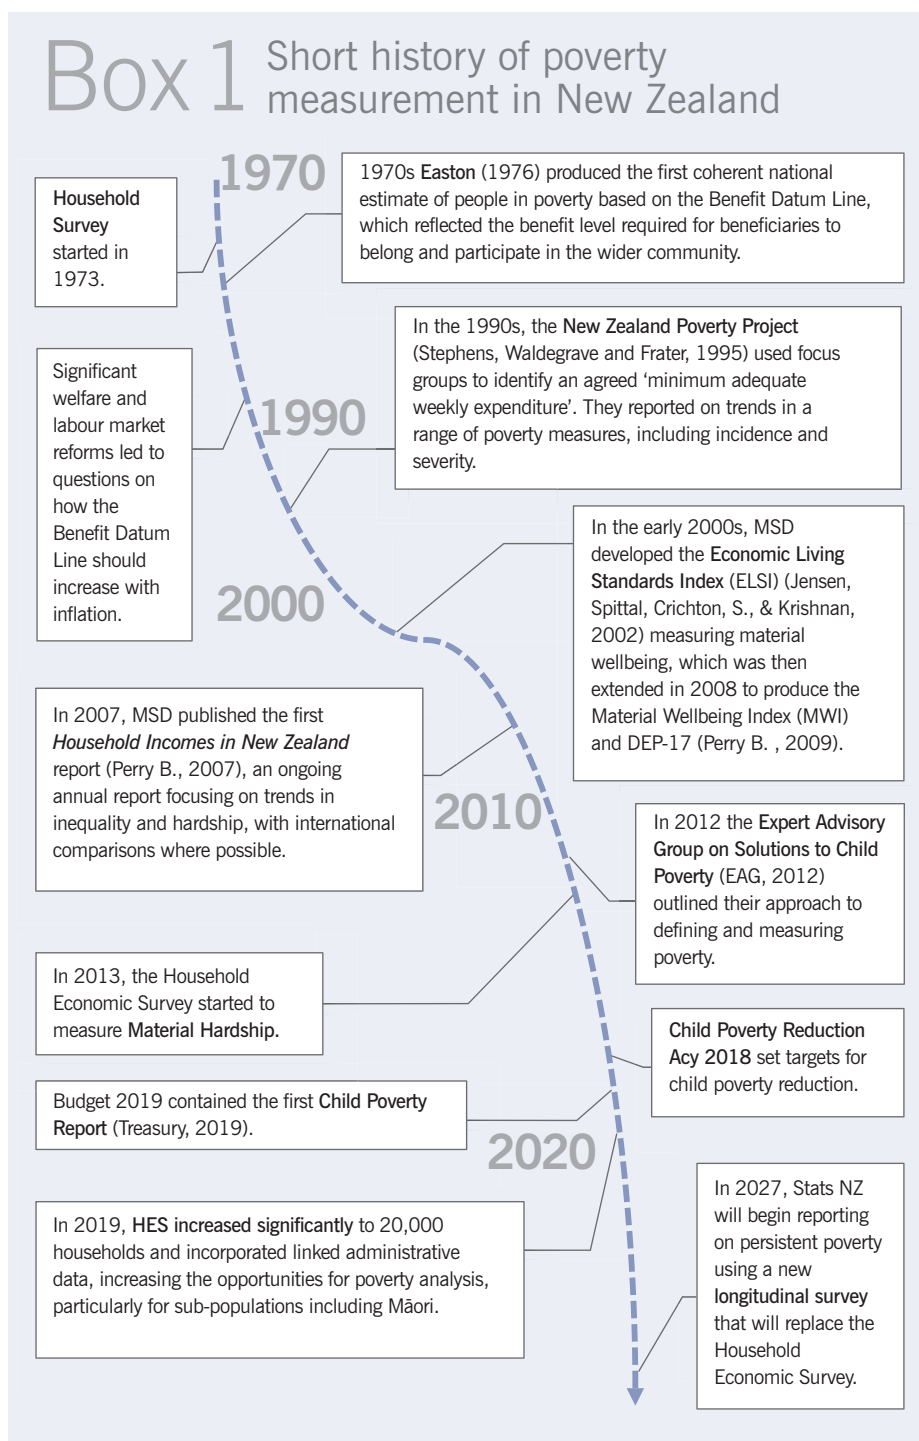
Box 1 Short history of poverty measurement in New Zealand

1970

Household Survey started in 1973.

1970s Easton (1976) produced the first coherent national estimate of people in poverty based on the Benefit Datum Line, which reflected the benefit level required for beneficiaries to belong and participate in the wider community.

In the 1990s, the New Zealand Poverty Project (Stephens, Waldegrave and Frater, 1995) used focus groups to identify an agreed 'minimum adequate weekly expenditure'. They reported on trends in a range of poverty measures, including incidence and severity.

Significant welfare and labour market reforms led to questions on how the Benefit Datum Line should increase with inflation.

1990

2000

In the early 2000s, MSD developed the Economic Living Standards Index (ELSI) (Jensen, Spittal, Crichton, S., & Krishnan, 2002) measuring material wellbeing, which was then extended in 2008 to produce the Material Wellbeing Index (MWI) and DEP-17 (Perry B. , 2009).

In 2007, MSD published the first Household Incomes in New Zealand report (Perry B., 2007), an ongoing annual report focusing on trends in inequality and hardship, with international comparisons where possible.

2010

In 2012 the Expert Advisory Group on Solutions to Child Poverty (EAG, 2012) outlined their approach to defining and measuring poverty.

In 2013, the Household Economic Survey started to measure Material Hardship.

Child Poverty Reduction Acy 2018 set targets for child poverty reduction.

Budget 2019 contained the first Child Poverty Report (Treasury, 2019).

2020

In 2019, HES increased significantly to 20,000 households and incorporated linked administrative data, increasing the opportunities for poverty analysis, particularly for sub-populations including Māori.

In 2027, Stats NZ will begin reporting on persistent poverty using a new longitudinal survey that will replace the Household Economic Survey.